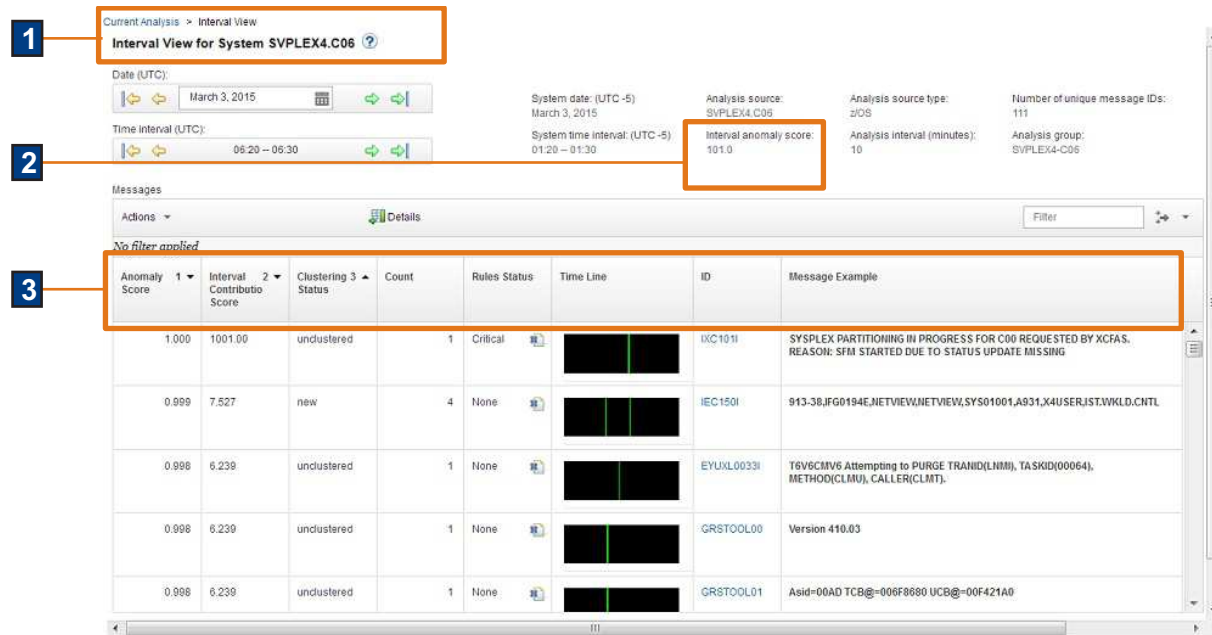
1

Current Analysis > Interval View

Interval View for System SVPLEX4.C06 ?

Date (UTC):

March 3, 2015

Time interval (UTC):

06:20 – 06:30

System date: (UTC -5)
March 3, 2015

System time interval: (UTC -5)
01:20 – 01:30

Analysis source:
SVPLEX4.C06

2

Interval anomaly score:
101.0

Analysis source type:
z/OS

Analysis interval (minutes):
10

Number of unique message IDs:
111

Analysis group:
SVPLEX4-C06

Messages

Actions

Details

Filter

No filter applied

3

| Anomaly Score 1 | Interval Contributio Score 2 | Clustering Status 3 | Count | Rules Status | Time Line | ID | Message Example |
|---|---|---|---|---|---|---|---|
| 1.000 | 1001.00 | unclustered | 1 | Critical | | IXC101I | SYSPLEX PARTITIONING IN PROGRESS FOR C00 REQUESTED BY XCFAS. REASON: SFM STARTED DUE TO STATUS UPDATE MISSING |
| 0.999 | 7.527 | new | 4 | None | | IEC150I | 913-38,IFG0194E,NETVIEW,NETVIEW,SYS01001,A931,X4USER,IST.WKLD.CNTL |
| 0.998 | 6.239 | unclustered | 1 | None | | EYUXL0033I | T6V6CMV6 Attempting to PURGE TRANID(LNMI), TASKID(00064), METHOD(CLMU), CALLER(CLMT). |
| 0.998 | 6.239 | unclustered | 1 | None | | GRSTOOL00 | Version 410.03 |
| 0.998 | 6.239 | unclustered | 1 | None | | GRSTOOL01 | Asid=00AD TCB@=006F8680 UCB@=00F421A0 |